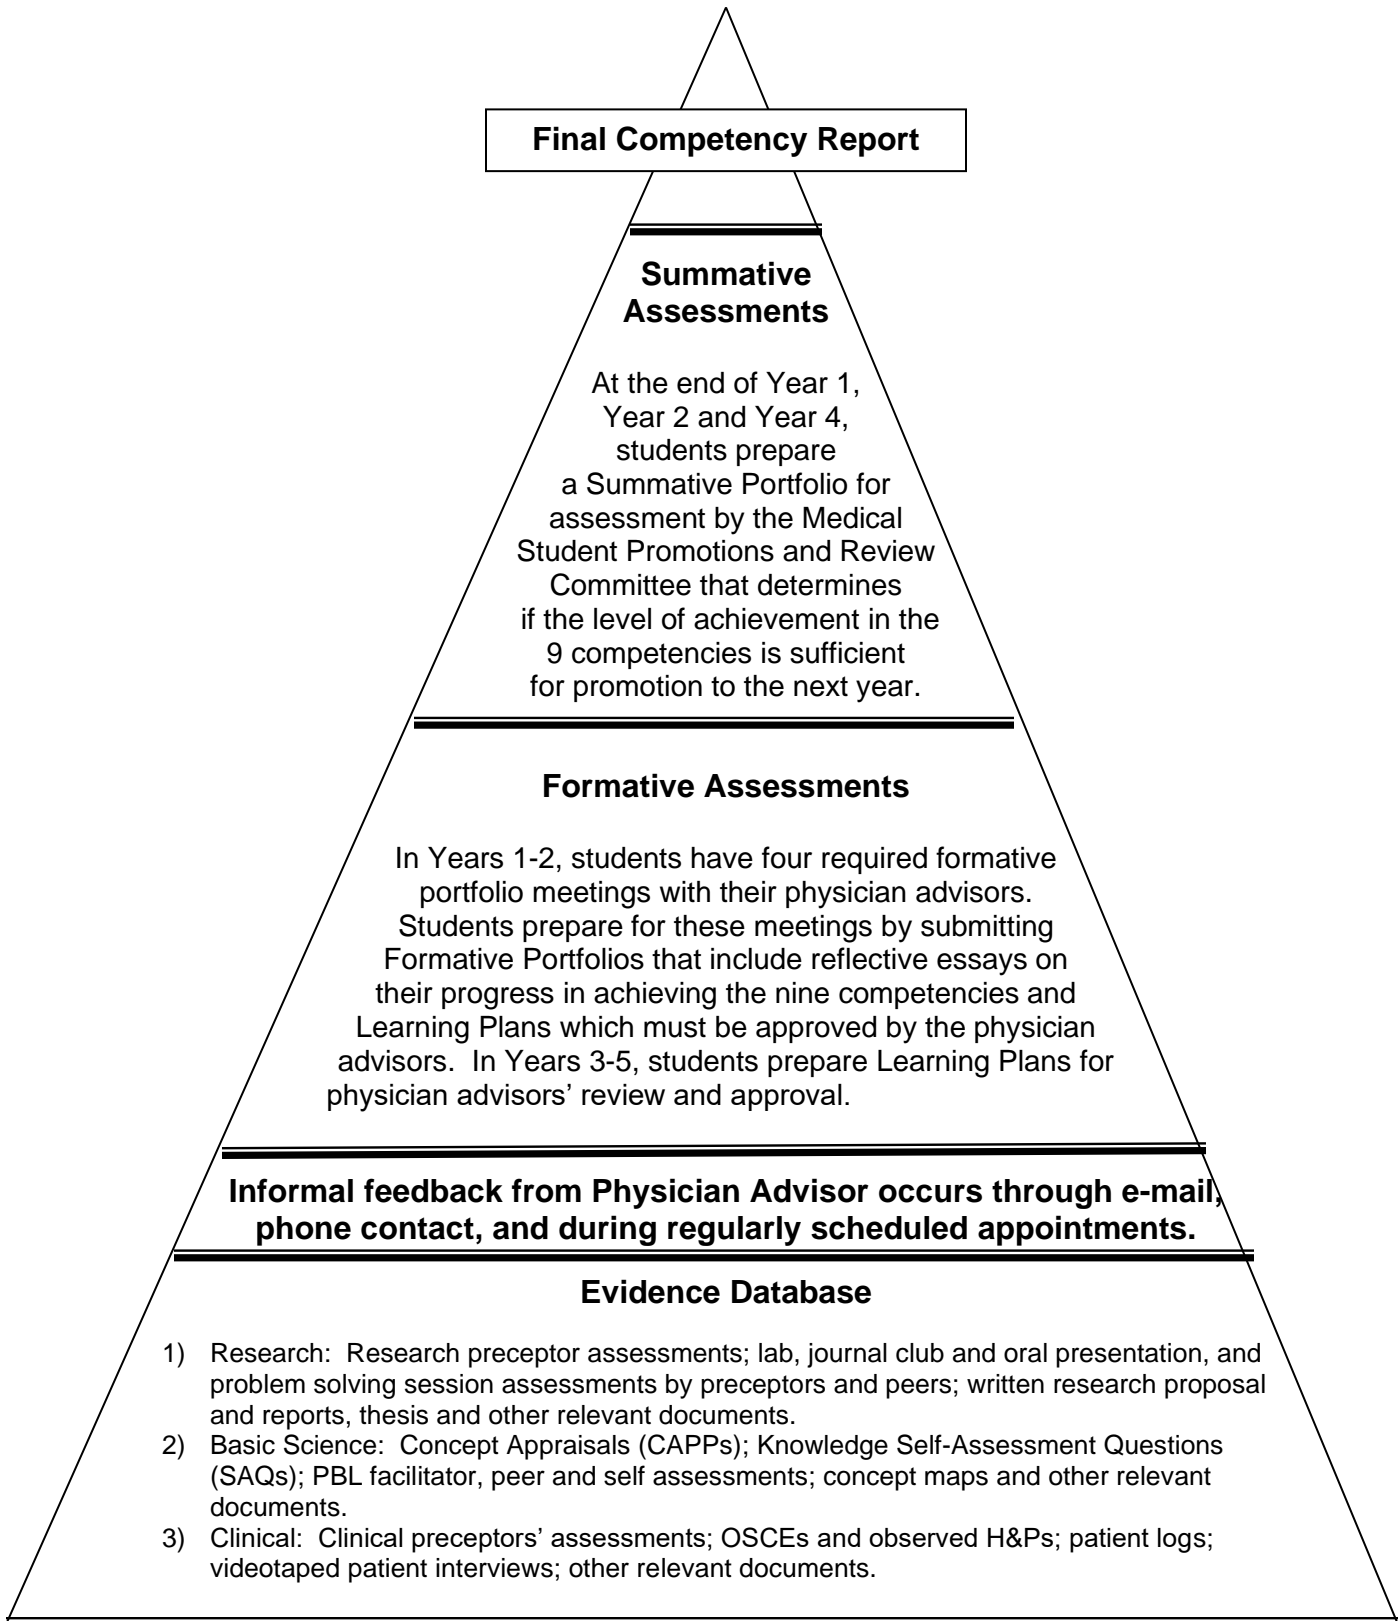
Final Competency Report

Summative Assessments

At the end of Year 1, Year 2 and Year 4, students prepare a Summative Portfolio for assessment by the Medical Student Promotions and Review Committee that determines if the level of achievement in the 9 competencies is sufficient for promotion to the next year.

Formative Assessments

In Years 1-2, students have four required formative portfolio meetings with their physician advisors. Students prepare for these meetings by submitting Formative Portfolios that include reflective essays on their progress in achieving the nine competencies and Learning Plans which must be approved by the physician advisors. In Years 3-5, students prepare Learning Plans for physician advisors' review and approval.

Informal feedback from Physician Advisor occurs through e-mail, phone contact, and during regularly scheduled appointments.

Evidence Database

1) Research: Research preceptor assessments; lab, journal club and oral presentation, and problem solving session assessments by preceptors and peers; written research proposal and reports, thesis and other relevant documents.
2) Basic Science: Concept Appraisals (CAPPs); Knowledge Self-Assessment Questions (SAQs); PBL facilitator, peer and self assessments; concept maps and other relevant documents.
3) Clinical: Clinical preceptors' assessments; OSCEs and observed H&Ps; patient logs; videotaped patient interviews; other relevant documents.